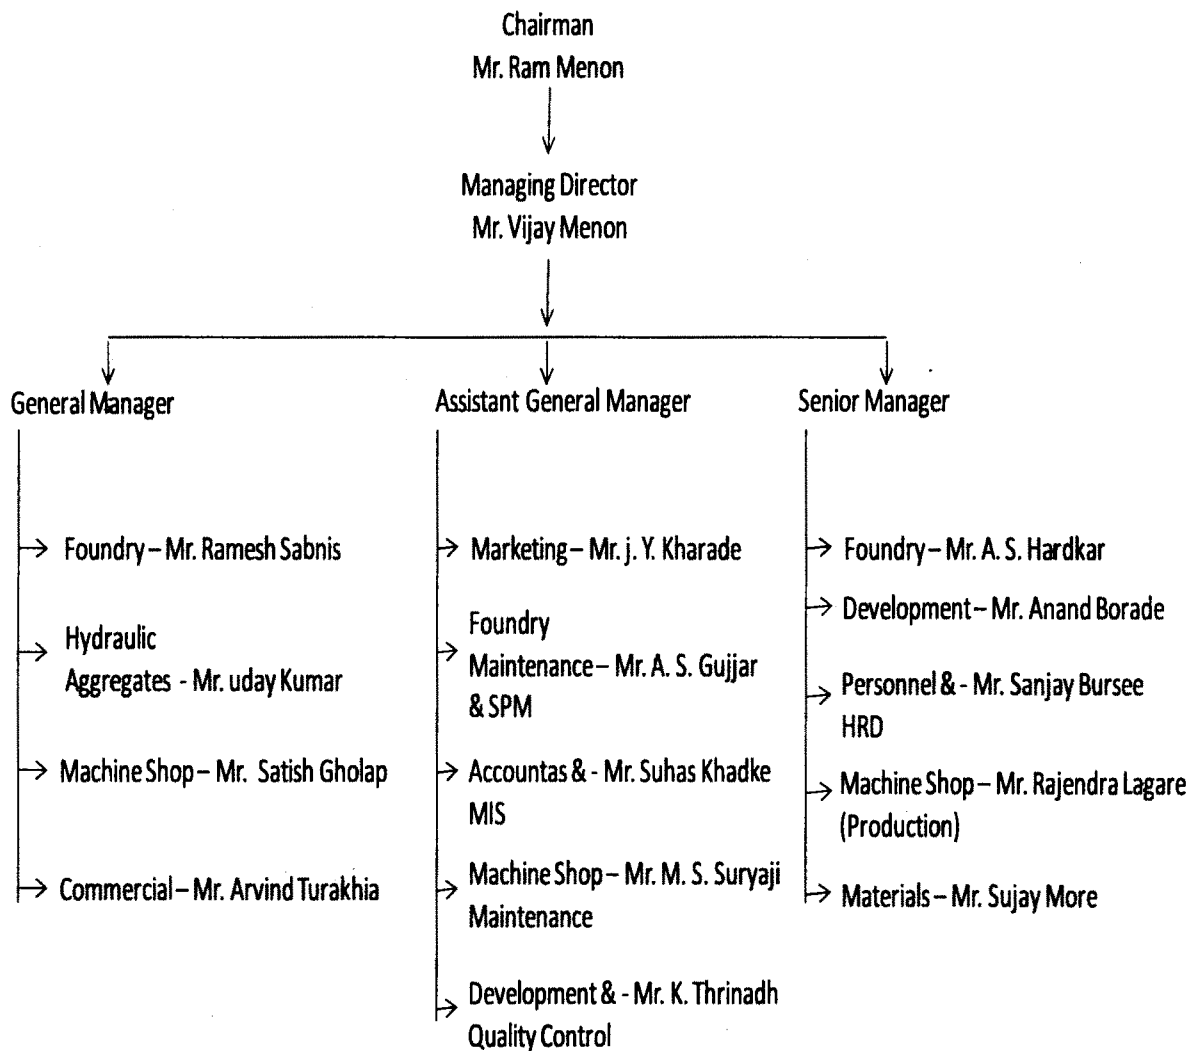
Chairman
Mr. Ram Menon

Managing Director
Mr. Vijay Menon

General Manager

Foundry – Mr. Ramesh Sabnis

Hydraulic Aggregates - Mr. uday Kumar

Machine Shop – Mr. Satish Gholap

Commercial – Mr. Arvind Turakhia

Assistant General Manager

Marketing – Mr. j. Y. Kharade

Foundry Maintenance – Mr. A. S. Gujjar & SPM

Accountas & - Mr. Suhas Khadke MIS

Machine Shop – Mr. M. S. Suryaji Maintenance

Development & - Mr. K. Thrinadh Quality Control

Senior Manager

Foundry – Mr. A. S. Hardkar

Development – Mr. Anand Borade

Personnel & - Mr. Sanjay Bursee HRD

Machine Shop – Mr. Rajendra Lagare (Production)

Materials – Mr. Sujay More